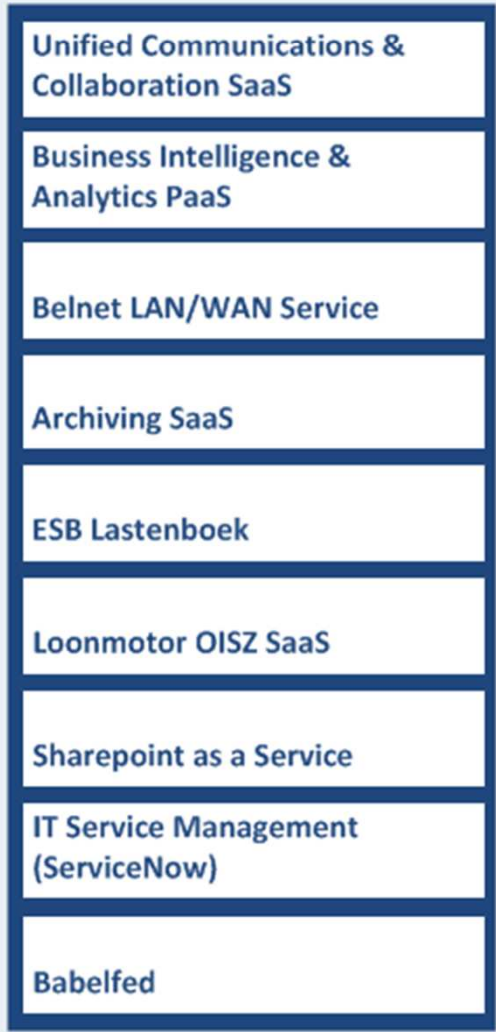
Unified Communications & Collaboration SaaS

Business Intelligence & Analytics PaaS

Belnet LAN/WAN Service

Archiving SaaS

ESB Lastenboek

Loonmotor OISZ SaaS

Sharepoint as a Service

IT Service Management (ServiceNow)

Babelfed